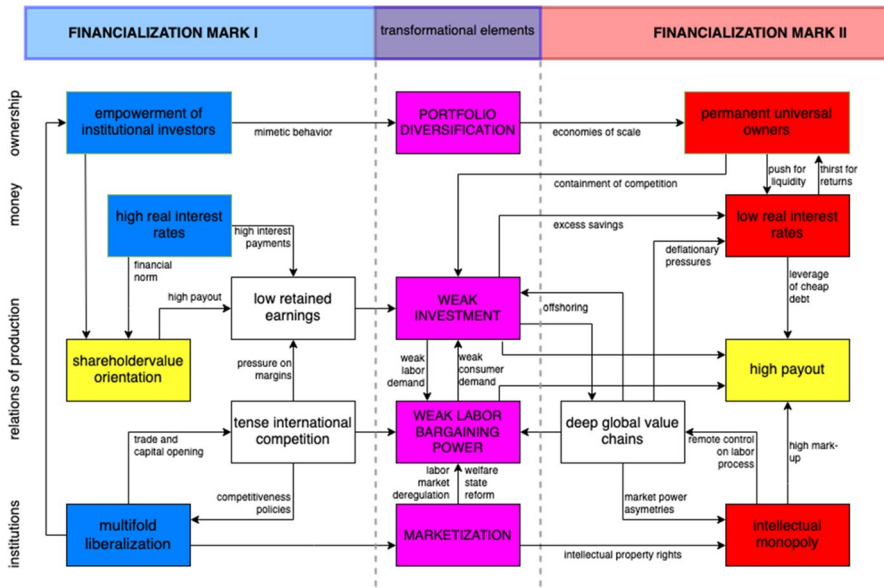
FINANCIALIZATION MARK I

transformational elements

FINANCIALIZATION MARK II

ownership

money

relations of production

institutions

empowerment of institutional investors

mimetic behavior

PORTFOLIO DIVERSIFICATION

economies of scale

permanent universal owners

push for liquidity

thirst for returns

containment of competition

high real interest rates

high interest payments

excess savings

low real interest rates

financial norm

deflationary pressures

high payout

low retained earnings

WEAK INVESTMENT

offshoring

leverage of cheap debt

shareholdervalue orientation

pressure on margins

weak labor demand

weak consumer demand

high payout

tense international competition

WEAK LABOR BARGAINING POWER

deep global value chains

remote control on labor process

high mark-up

trade and capital opening

labor market deregulation

welfare state reform

competitiveness policies

market power asymetries

multifold liberalization

MARKETIZATION

intellectual property rights

intellectual monopoly